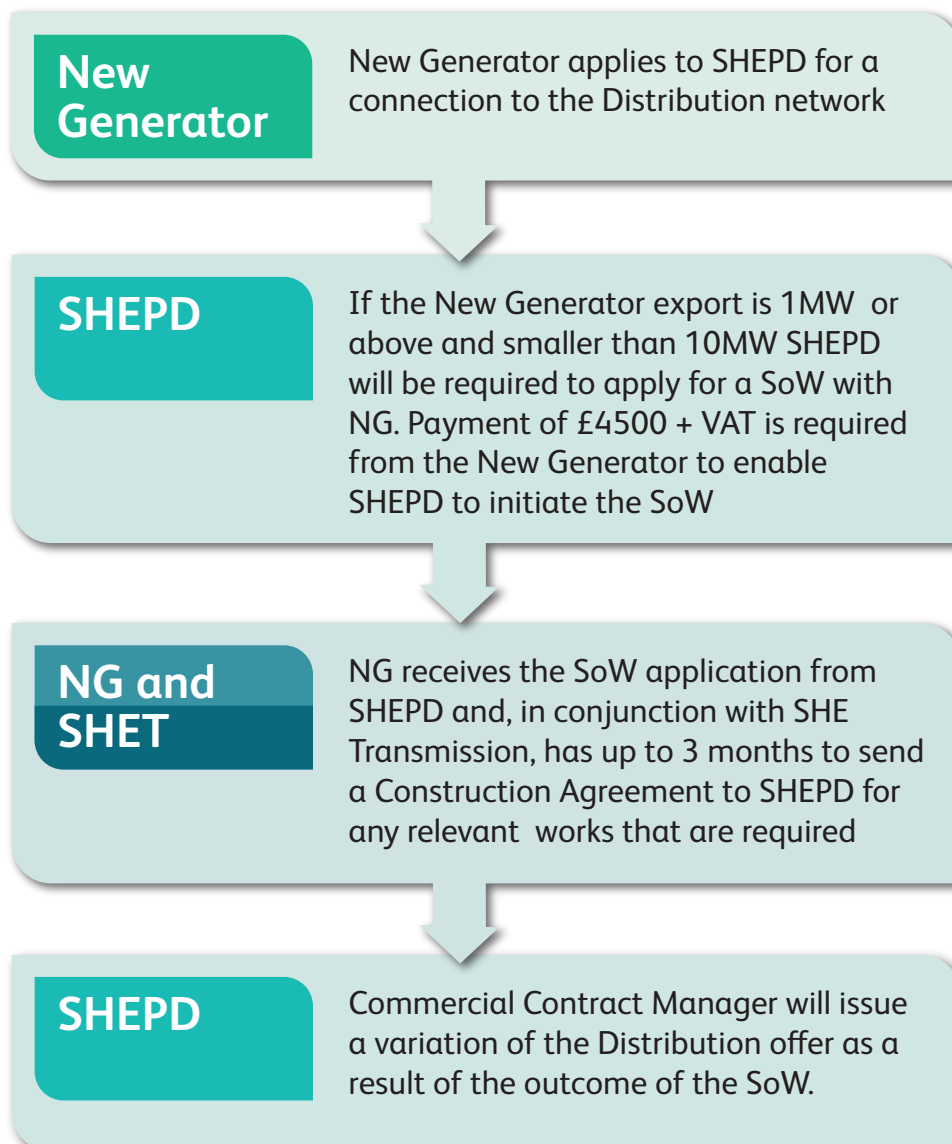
New Generator

New Generator applies to SHEPD for a connection to the Distribution network

SHEPD

If the New Generator export is 1MW or above and smaller than 10MW SHEPD will be required to apply for a SoW with NG. Payment of £4500 + VAT is required from the New Generator to enable SHEPD to initiate the SoW

NG and SHET

NG receives the SoW application from SHEPD and, in conjunction with SHE Transmission, has up to 3 months to send a Construction Agreement to SHEPD for any relevant works that are required

SHEPD

Commercial Contract Manager will issue a variation of the Distribution offer as a result of the outcome of the SoW.